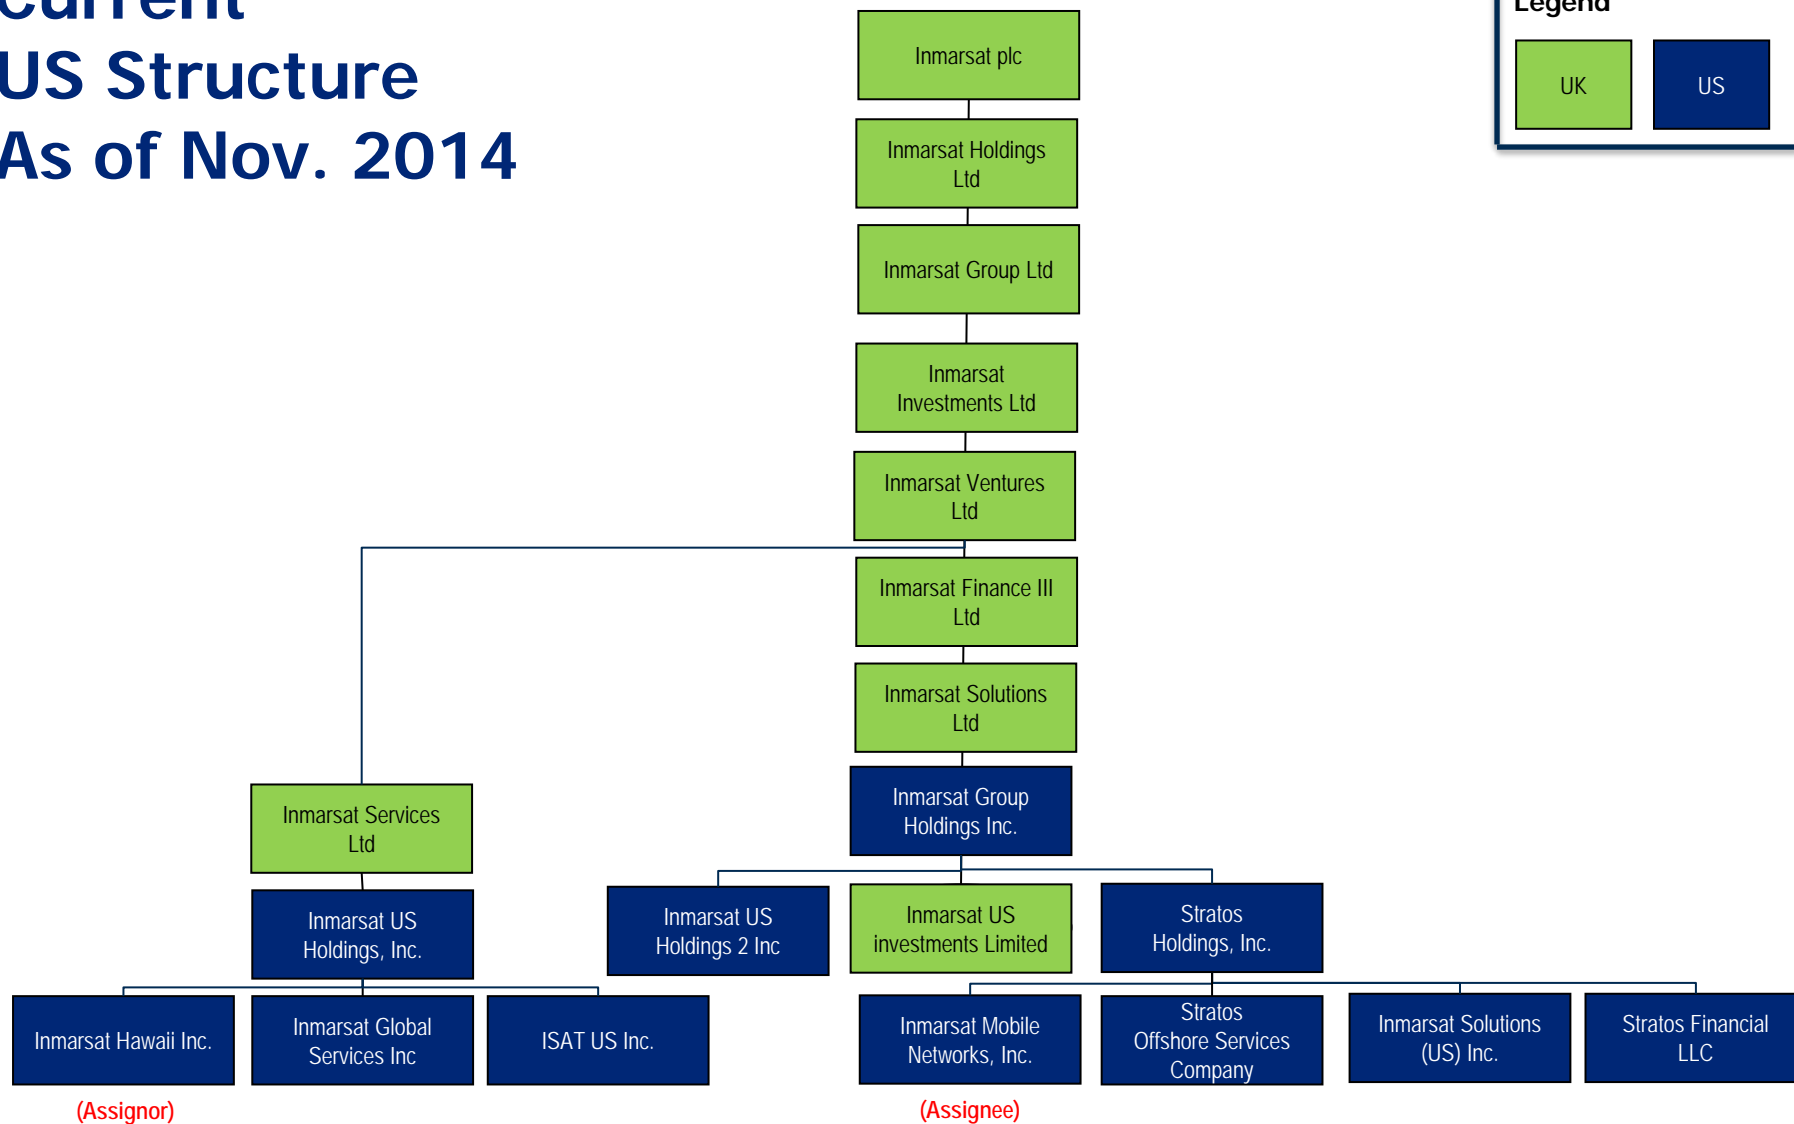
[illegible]
US Structure
As of Nov. 2014

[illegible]

UK

US

Inmarsat plc

Inmarsat Holdings Ltd

Inmarsat Group Ltd

Inmarsat Investments Ltd

Inmarsat Ventures Ltd

Inmarsat Finance III Ltd

Inmarsat Solutions Ltd

Inmarsat Group Holdings Inc.

Inmarsat Services Ltd

Inmarsat US Holdings, Inc.

Inmarsat US Holdings 2 Inc

Inmarsat US investments Limited

Stratos Holdings, Inc.

Inmarsat Hawaii Inc.

Inmarsat Global Services Inc

ISAT US Inc.

Inmarsat Mobile Networks, Inc.

Stratos Offshore Services Company

Inmarsat Solutions (US) Inc.

Stratos Financial LLC

(Assignor)

(Assignee)